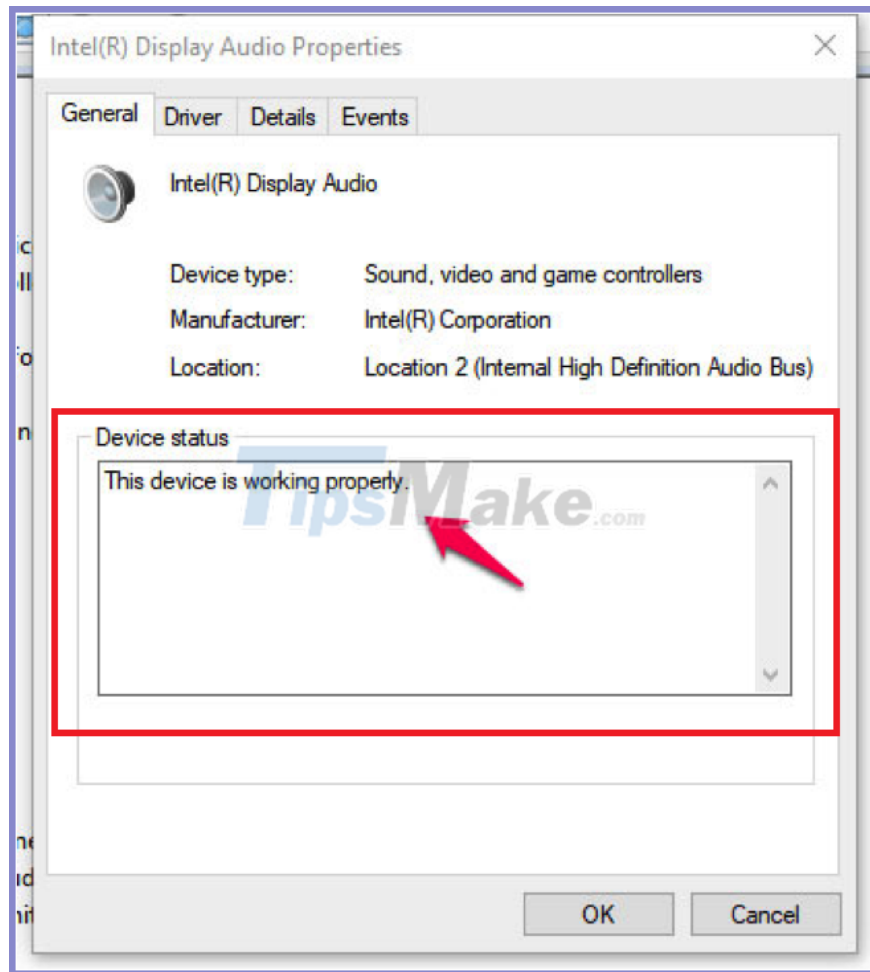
Intel(R) Display Audio Properties

General Driver Details Events

Intel(R) Display Audio

Device type: Sound, video and game controllers

Manufacturer: Intel(R) Corporation

Location: Location 2 (Internal High Definition Audio Bus)

Device status

This device is working properly.

TipsMake.com

OK Cancel